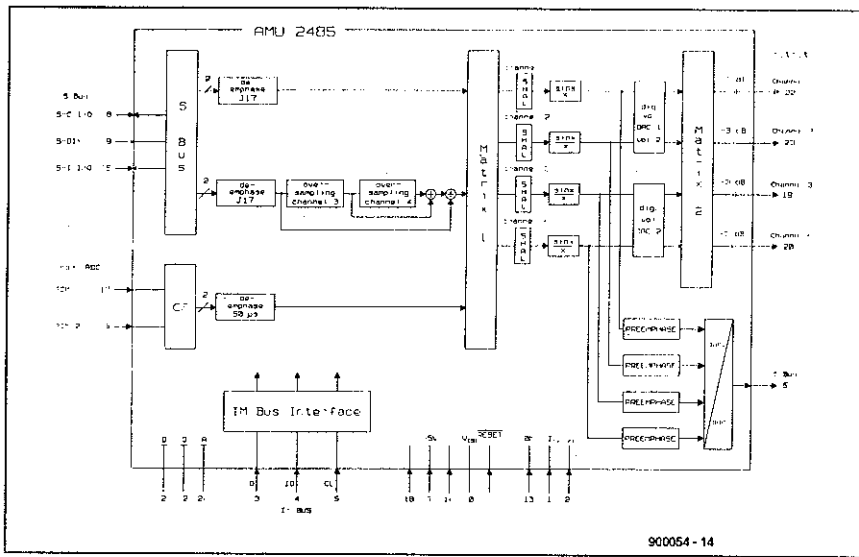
AMU 2485

S Bus
S-C 1-0 8
S-D 9
S-C 1-0 15

S Bus

2
de-emphase J17

2
de-emphase J17
over-sampling channel 3
over-sampling channel 4

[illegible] ADC
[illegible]
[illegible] 2

CF
2
de-emphase 50 µs

Matrix 1

channel 1
S/H AL
$\frac{\sin x}{x}$
channel 2
S/H AL
$\frac{\sin x}{x}$
channel 3
S/H AL
$\frac{\sin x}{x}$
channel 4
S/H AL
$\frac{\sin x}{x}$

dig vo DAC 1 vol 2
dig vol DAC 2

Matrix 2

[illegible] dB Channel 1 22
-3 dB Channel 2 23
-3 dB Channel 3 19
-3 dB Channel 4 20

PREEMPHASE
PREEMPHASE
PREEMPHASE
PREEMPHASE

S Bus 5

IM Bus Interface

D D A
2 2 2
D ID CL
3 4 5
IM BUS

5V
$V_{DD}$ $\overline{RESET}$
10 7 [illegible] 8
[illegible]
13 1 2

900054 - 14